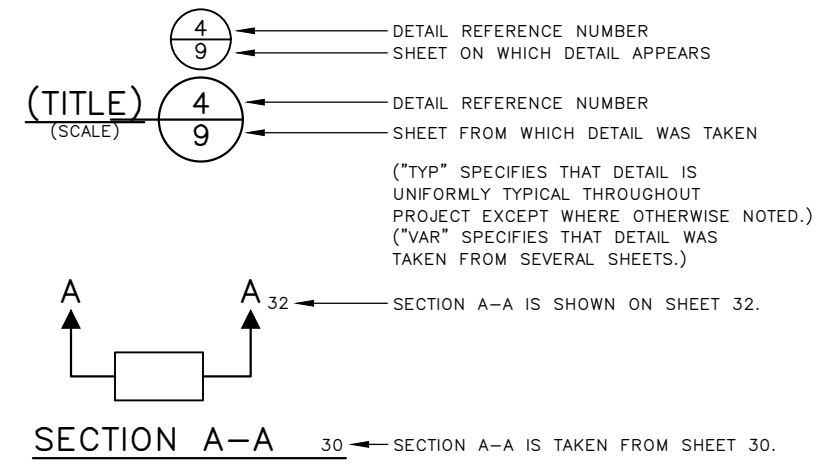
4
9
DETAIL REFERENCE NUMBER
SHEET ON WHICH DETAIL APPEARS

(TITLE)
(SCALE)
4
9
DETAIL REFERENCE NUMBER
SHEET FROM WHICH DETAIL WAS TAKEN

("TYP" SPECIFIES THAT DETAIL IS UNIFORMLY TYPICAL THROUGHOUT PROJECT EXCEPT WHERE OTHERWISE NOTED.)
("VAR" SPECIFIES THAT DETAIL WAS TAKEN FROM SEVERAL SHEETS.)

A
A 32
SECTION A–A IS SHOWN ON SHEET 32.

SECTION A–A
30
SECTION A–A IS TAKEN FROM SHEET 30.